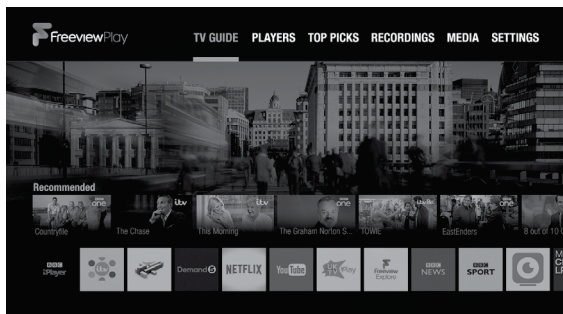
FreeviewPlay

TV GUIDE PLAYERS TOP PICKS RECORDINGS MEDIA SETTINGS

Recommended

BBC one
Countryfile

itv
The Chase

itv
This Morning

BBC one
The Graham Norton S...

itvBe
TOWIE

BBC one
EastEnders

8 out of 10 C

BBC iPlayer
itv
Demand 5
NETFLIX
YouTube
UKTV Play
Freeview Explore
BBC NEWS
BBC SPORT